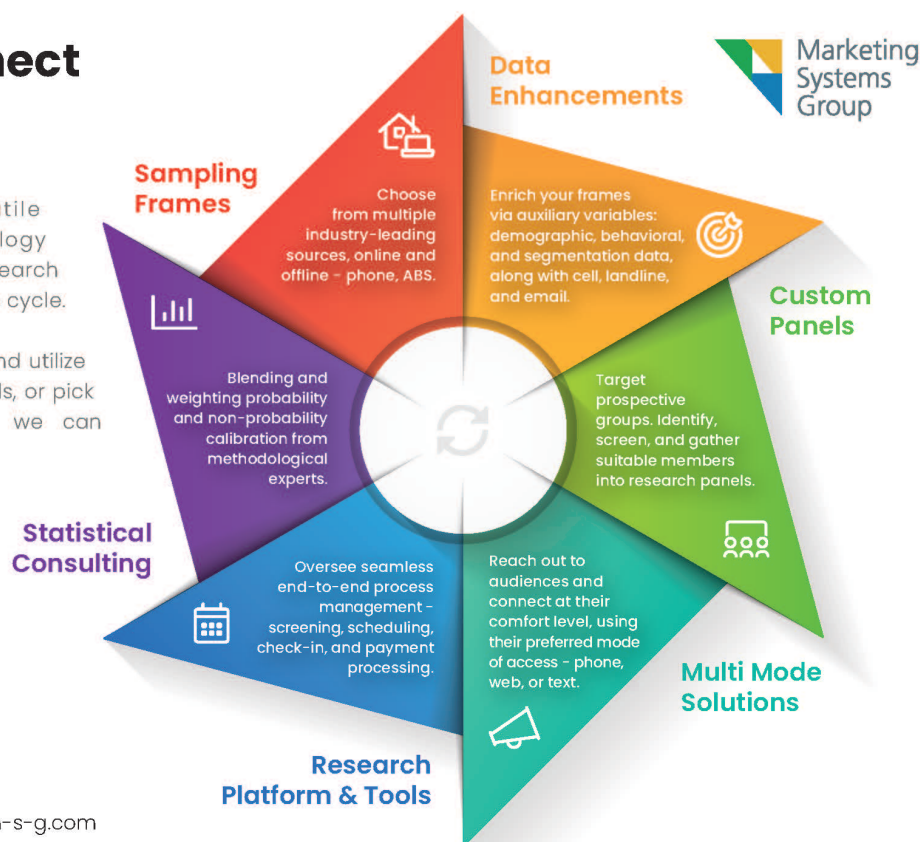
nect

tile
logy
earch
cycle.

nd utilize
s, or pick
we can

Marketing Systems Group

Data Enhancements

Enrich your frames via auxiliary variables: demographic, behavioral, and segmentation data, along with cell, landline, and email.

Sampling Frames

Choose from multiple industry-leading sources, online and offline - phone, ABS.

Custom Panels

Target prospective groups. Identify, screen, and gather suitable members into research panels.

Blending and weighting probability and non-probability calibration from methodological experts.

Statistical Consulting

Oversee seamless end-to-end process management - screening, scheduling, check-in, and payment processing.

Reach out to audiences and connect at their comfort level, using their preferred mode of access - phone, web, or text.

Multi Mode Solutions

Research Platform & Tools

-s-g.com